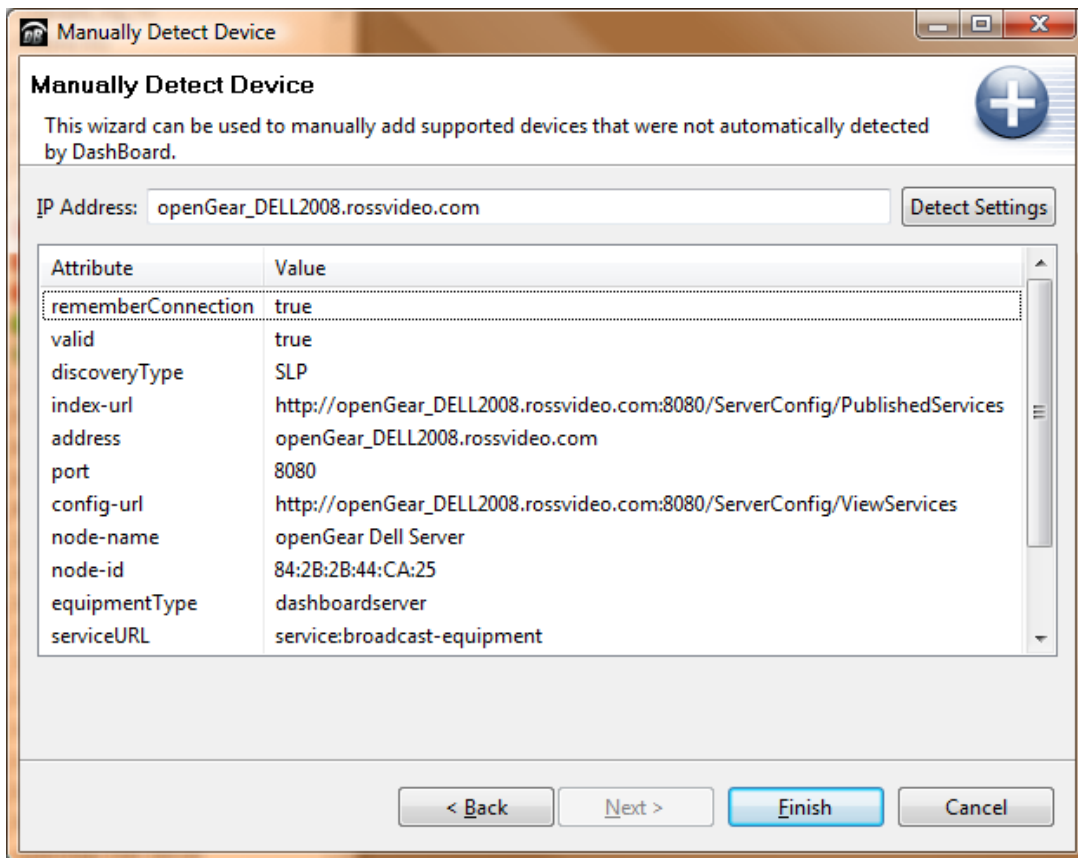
Manually Detect Device

Manually Detect Device

This wizard can be used to manually add supported devices that were not automatically detected by DashBoard.

IP Address: openGear_DELL2008.rossvideo.com

Detect Settings

| Attribute | Value |
|---|---|
| rememberConnection | true |
| valid | true |
| discoveryType | SLP |
| index-url | http://openGear_DELL2008.rossvideo.com:8080/ServerConfig/PublishedServices |
| address | openGear_DELL2008.rossvideo.com |
| port | 8080 |
| config-url | http://openGear_DELL2008.rossvideo.com:8080/ServerConfig/ViewServices |
| node-name | openGear Dell Server |
| node-id | 84:2B:2B:44:CA:25 |
| equipmentType | dashboardserver |
| serviceURL | service:broadcast-equipment |

< Back
Next >
Finish
Cancel